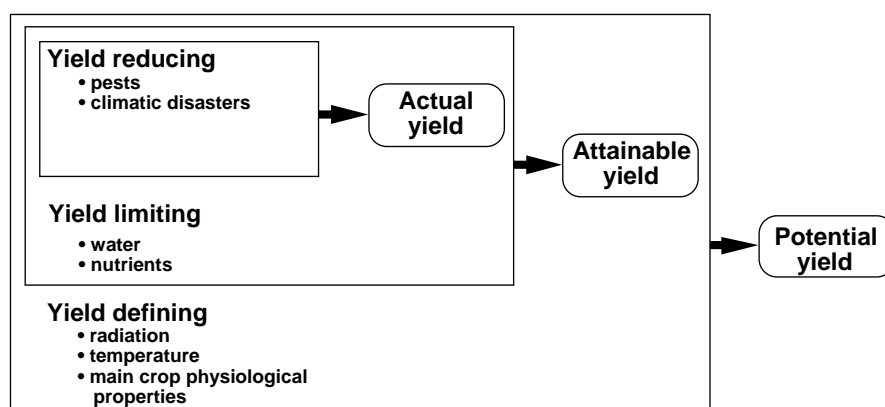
Yield reducing
• pests
• climatic disasters

Actual yield

Attainable yield

Yield limiting
• water
• nutrients

Potential yield

Yield defining
• radiation
• temperature
• main crop physiological properties